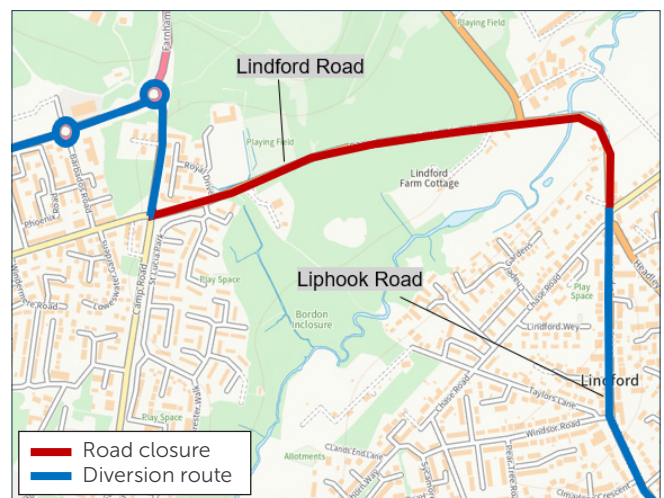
Lindford Road

Liphook Road

Playing Field

Playing Field

Royal Drive

Lindford Farm Cottage

Farnham

Phoenix

Play Space

Play Space

Bordon Inclosure

Lindford Wey

Lindford

Chase Road

Taylors Lane

Windsor Road

Play Space

Allotments

Camp Road

St Lucia Park

Headley

Road closure
Diversion route